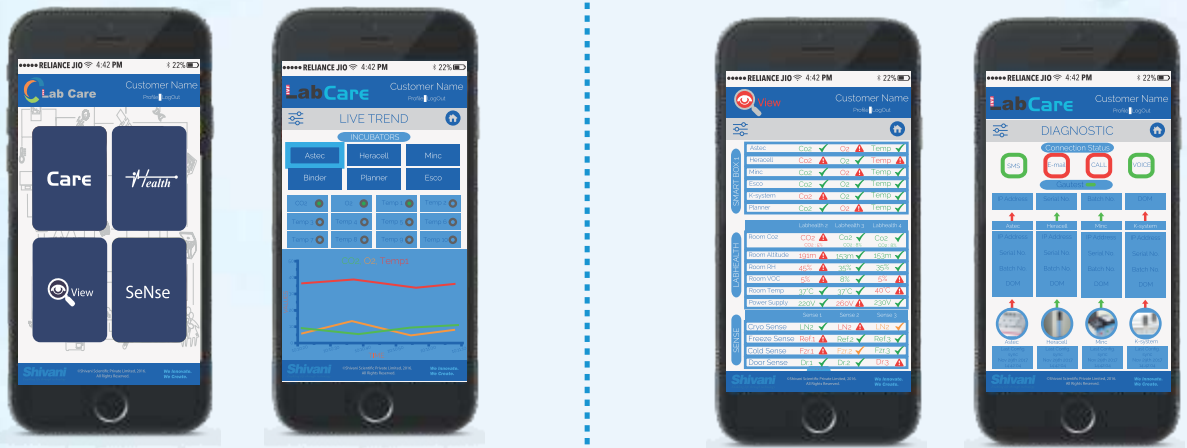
●●●●● RELIANCE JIO 4:42 PM 22%
Lab Care
Customer Name
Profile | LogOut
Care
Health
View
SeNse
Shivani
©Shivani Scientific Private Limited, 2016. All Rights Reserved.
We Innovate, We Create.

●●●●● RELIANCE JIO 4:42 PM 22%
LabCare
Customer Name
Profile | LogOut
LIVE TREND
INCUBATORS
Astec
Heracell
Minc
Binder
Planner
Esco
Shivani

●●●●● RELIANCE JIO 4:42 PM 22%
View
Customer Name
Profile | LogOut
SMART BOX 1
| | | | |
|---|---|---|---|
| Astec | Co2 | O2 | Temp |
| Heracell | Co2 | O2 | Temp |
| Minc | Co2 | O2 | Temp |
| Esco | Co2 | O2 | Temp |
| K-system | Co2 | O2 | Temp |
| Planner | Co2 | O2 | Temp |

LABHEALTH
| | Labhealth 2 | Labhealth 3 | Labhealth 4 |
|---|---|---|---|
| Room Co2 | Co2 | Co2 | Co2 |
| Room Altitude | 191m | 153m | 153m |
| Room RH | 45% | 35% | 35% |
| Room VOC | 6% | 8% | 5% |
| Room Temp | 37°C | 37°C | 40°C |
| Power Supply | 220V | 260V | 230V |

SENSE
| | Sense 1 | Sense 2 | Sense 3 |
|---|---|---|---|
| Cryo Sense | LN2 | LN2 | LN2 |
| Freeze Sense | Ref2 | Ref2 | Ref3 |
| Cold Sense | Fz1 | Fz2 | Fz3 |
| Door Sense | Dr1 | Dr2 | Dr3 |

Shivani

●●●●● RELIANCE JIO 4:42 PM 22%
LabCare
Customer Name
Profile | LogOut
DIAGNOSTIC
Connection Status
SMS
E-mail
CALL
VOICE
Astec
Heracell
Minc
K-system
IP Address
Serial No.
Batch No.
DOM
Astec
Heracell
Minc
K-system
Shivani
©Shivani Scientific Private Limited, 2016. All Rights Reserved.
We Innovate, We Create.